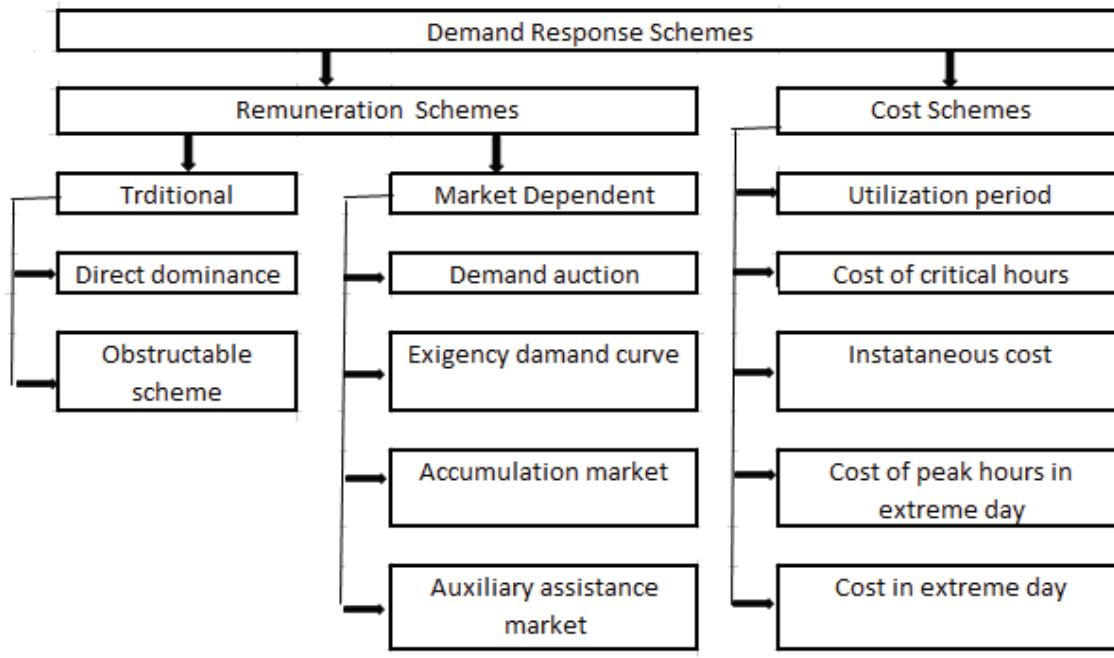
Demand Response Schemes

Remuneration Schemes

Cost Schemes

Trditional

Direct dominance

Obstructable scheme

Market Dependent

Demand auction

Exigency damand curve

Accumulation market

Auxiliary assistance market

Utilization period

Cost of critical hours

Instataneous cost

Cost of peak hours in extreme day

Cost in extreme day